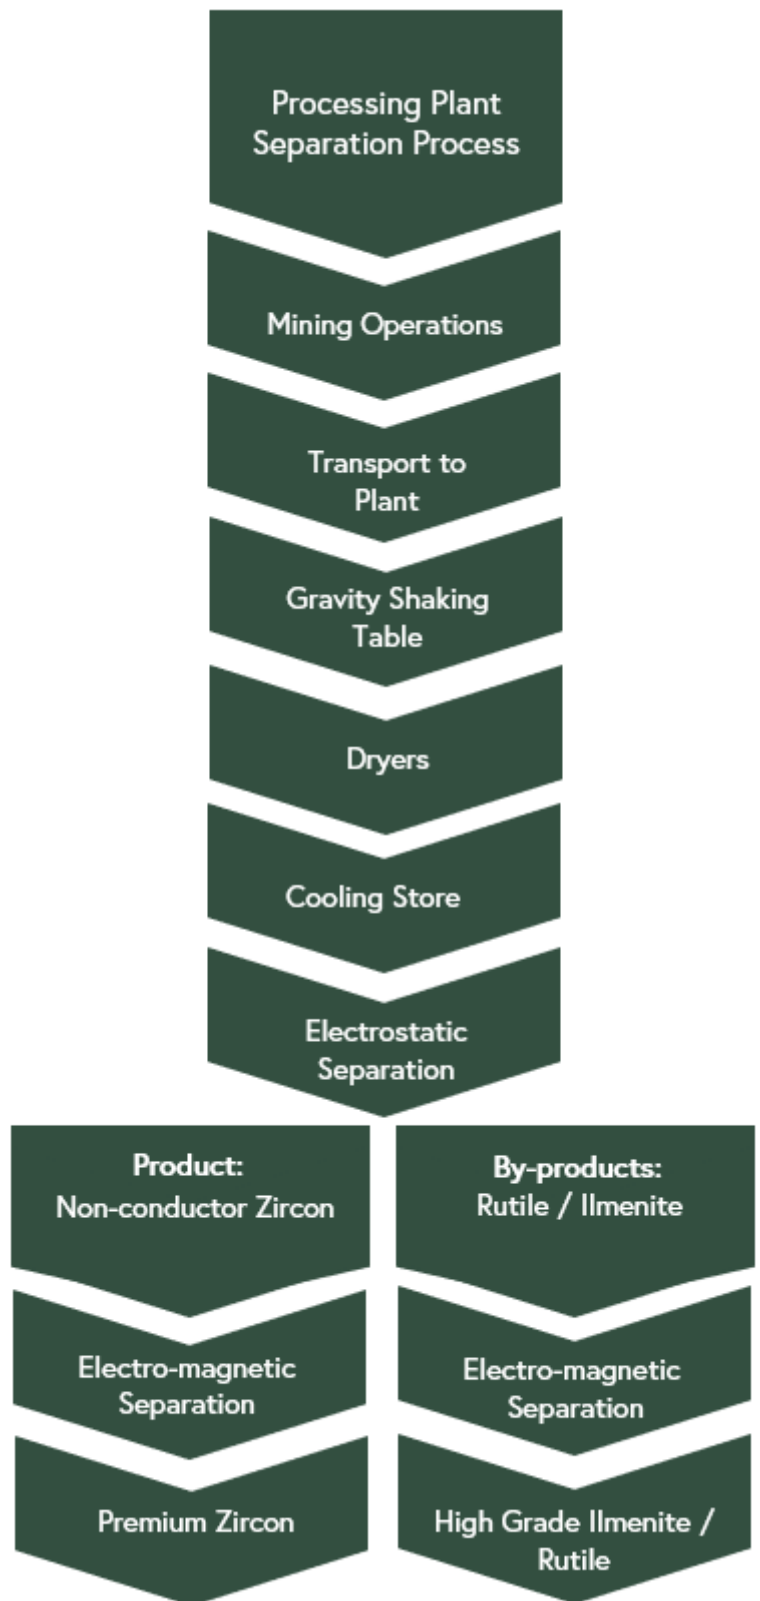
Processing Plant Separation Process

Mining Operations

Transport to Plant

Gravity Shaking Table

Dryers

Cooling Store

Electrostatic Separation

Product:
Non-conductor Zircon

Electro-magnetic Separation

Premium Zircon

By-products:
Rutile / Ilmenite

Electro-magnetic Separation

High Grade Ilmenite / Rutile